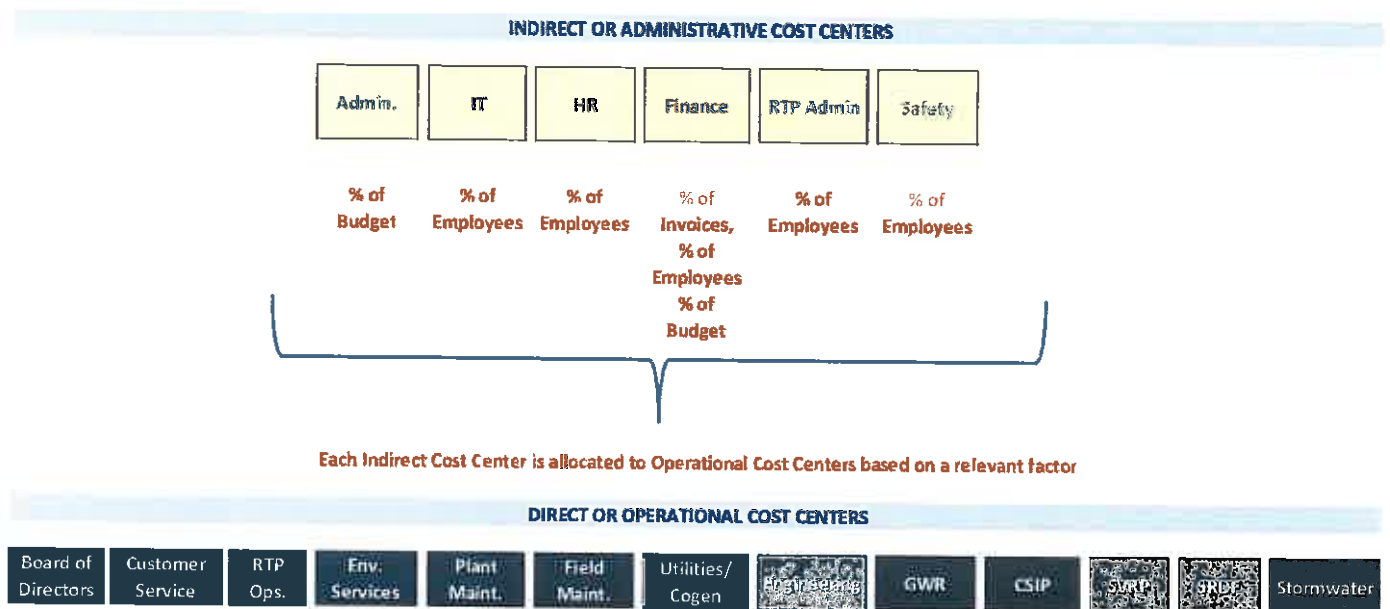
INDIRECT OR ADMINISTRATIVE COST CENTERS

Admin.

IT

HR

Finance

RTP Admin

Safety

% of Budget

% of Employees

% of Employees

% of Invoices, % of Employees % of Budget

% of Employees

% of Employees

Each Indirect Cost Center is allocated to Operational Cost Centers based on a relevant factor

DIRECT OR OPERATIONAL COST CENTERS

Board of Directors

Customer Service

RTP Ops.

Env. Services

Plant Maint.

Field Maint.

Utilities/ Cogen

Engineering

GWR

CSIP

SVRP

SRDF

Stormwater